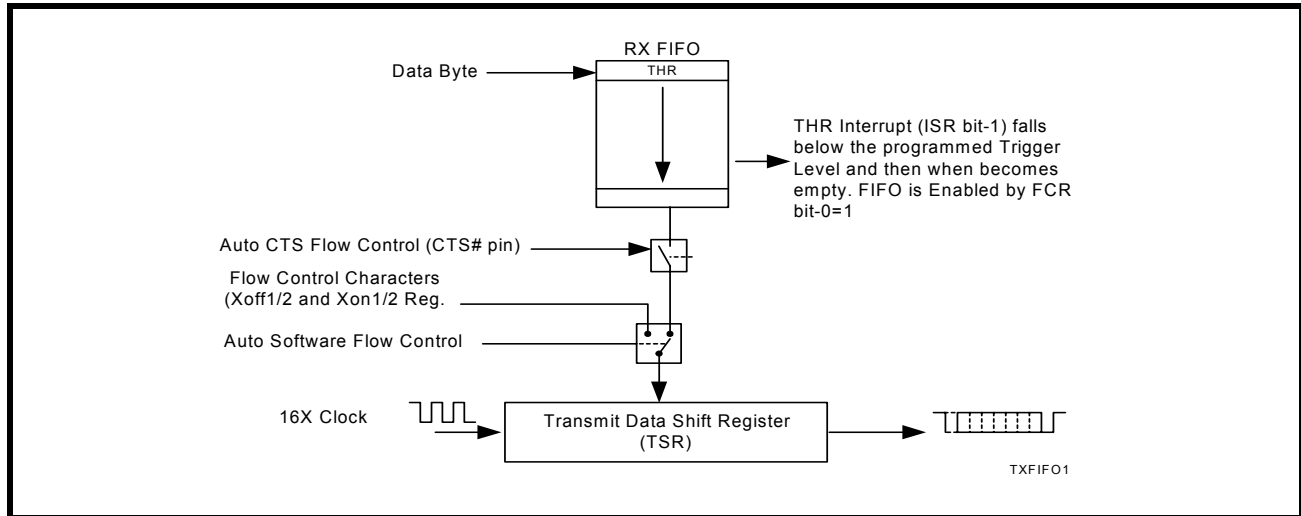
RX FIFO

THR

Data Byte

THR Interrupt (ISR bit-1) falls below the programmed Trigger Level and then when becomes empty. FIFO is Enabled by FCR bit-0=1

Auto CTS Flow Control (CTS# pin)

Flow Control Characters (Xoff1/2 and Xon1/2 Reg.

Auto Software Flow Control

16X Clock

Transmit Data Shift Register (TSR)

TXFIFO1